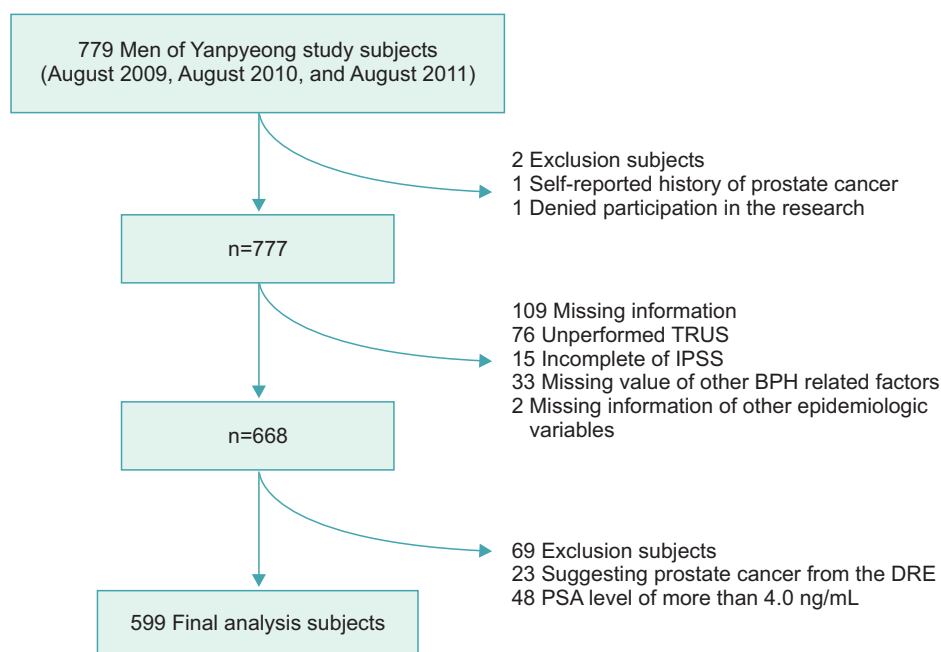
779 Men of Yanpyeong study subjects
(August 2009, August 2010, and August 2011)

2 Exclusion subjects
1 Self-reported history of prostate cancer
1 Denied participation in the research

n=777

109 Missing information
76 Unperformed TRUS
15 Incomplete of IPSS
33 Missing value of other BPH related factors
2 Missing information of other epidemiologic variables

n=668

69 Exclusion subjects
23 Suggesting prostate cancer from the DRE
48 PSA level of more than 4.0 ng/mL

599 Final analysis subjects